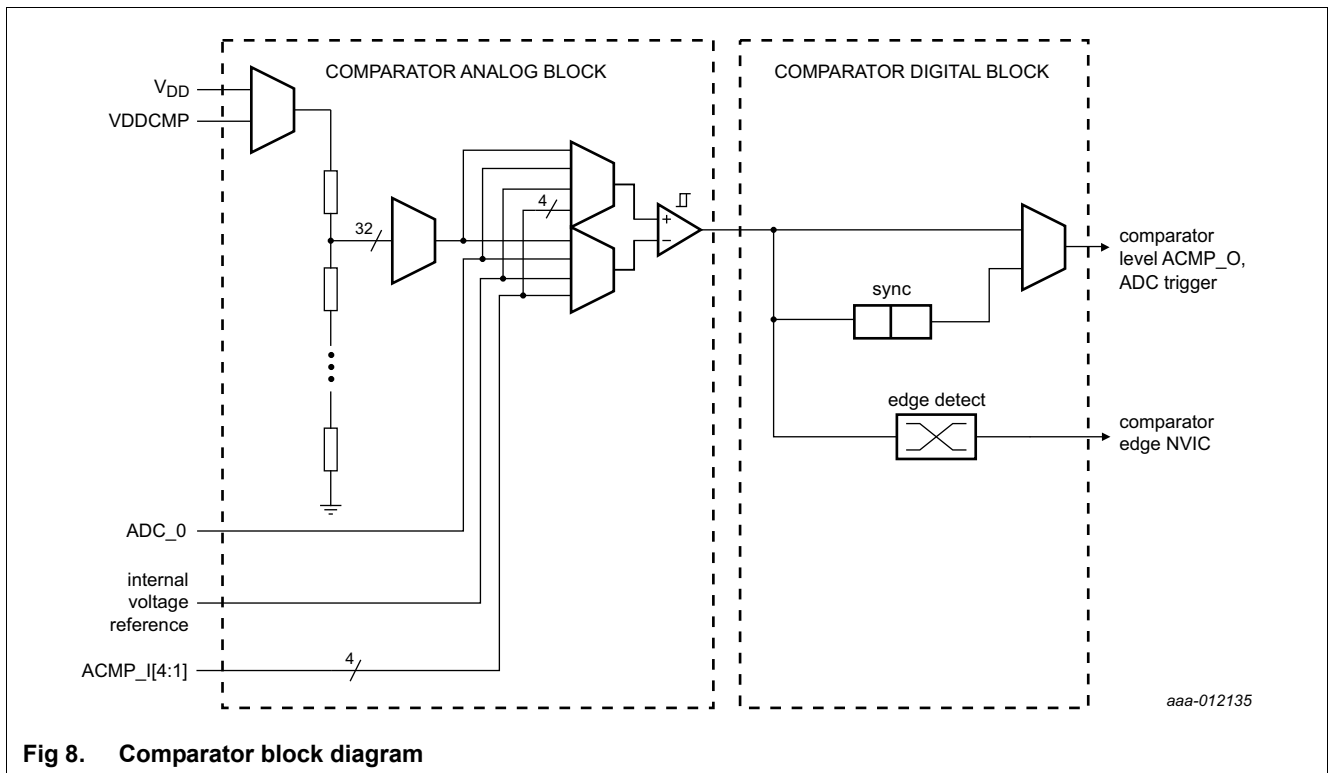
COMPARATOR ANALOG BLOCK

COMPARATOR DIGITAL BLOCK

$V_{DD}$

VDDCMP

32

4

+

−

comparator level ACMP_O, ADC trigger

sync

edge detect

comparator edge NVIC

ADC_0

internal voltage reference

ACMP_I[4:1]

4

aaa-012135

Fig 8. Comparator block diagram